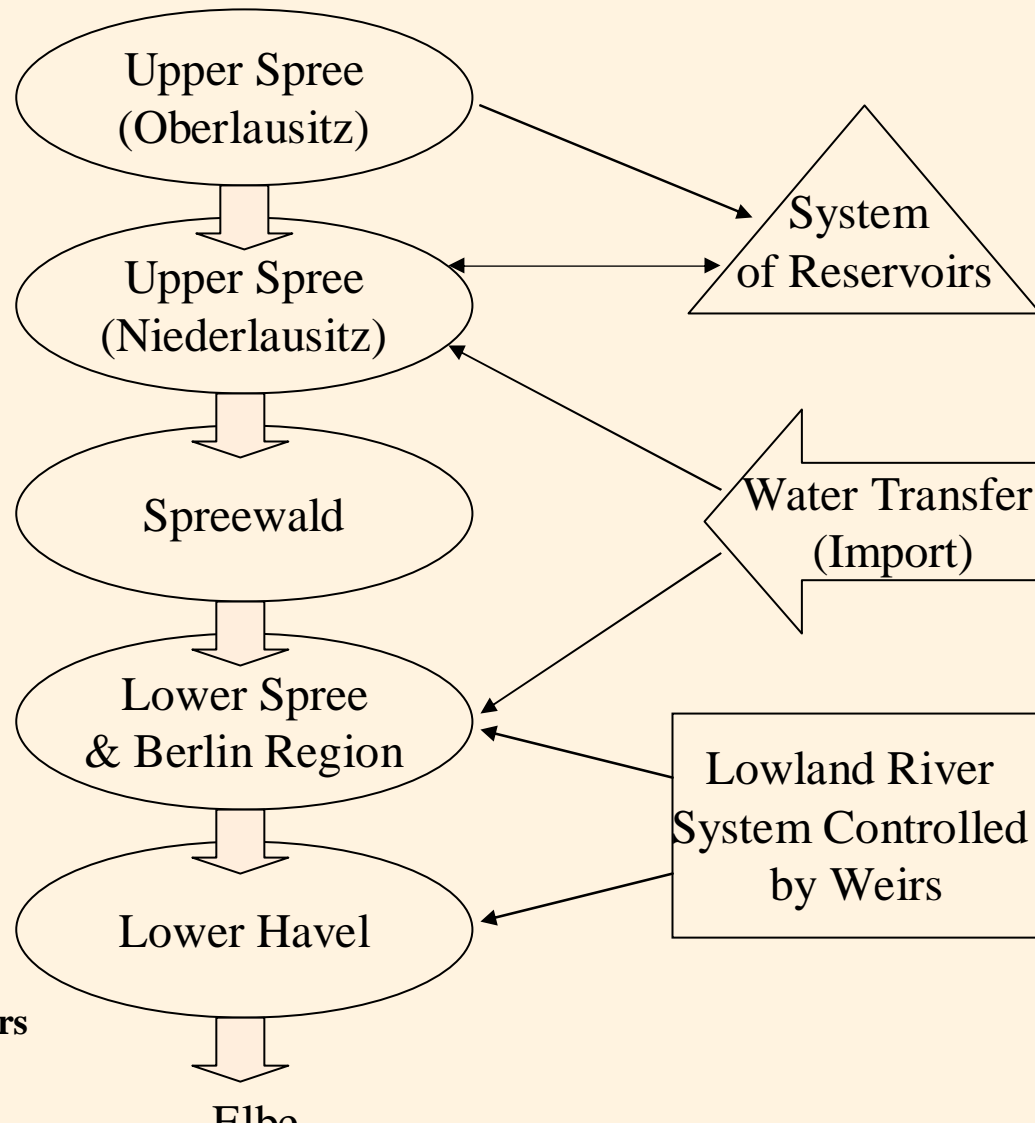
Upper Spree (Oberlausitz)

Upper Spree (Niederlausitz)

Spreewald

Lower Spree & Berlin Region

Lower Havel

Elbe

System of Reservoirs

Water Transfer (Import)

Lowland River System Controlled by Weirs

rs